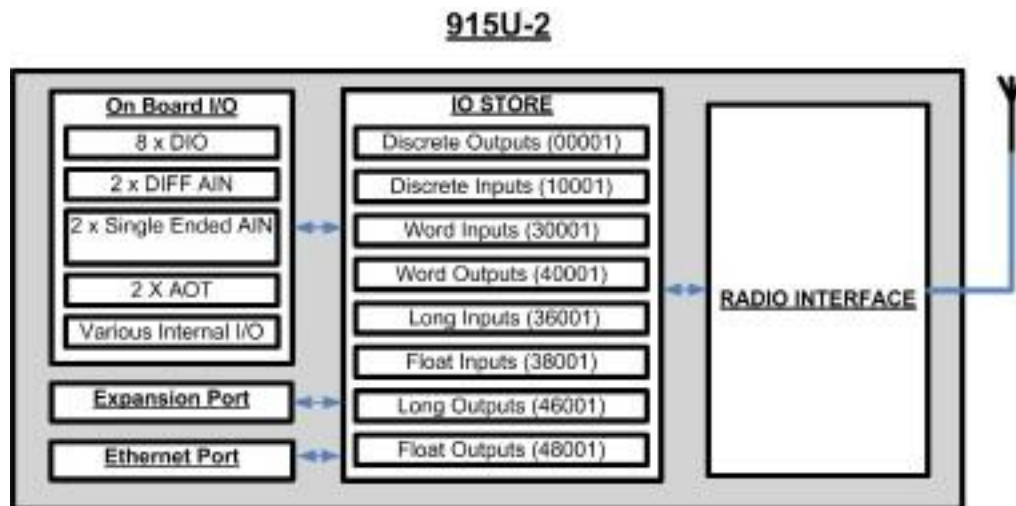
915U-2

On Board I/O

8 x DIO

2 x DIFF AIN

2 x Single Ended AIN

2 X AOT

Various Internal I/O

Expansion Port

Ethernet Port

IO STORE

Discrete Outputs (00001)

Discrete Inputs (10001)

Word Inputs (30001)

Word Outputs (40001)

Long Inputs (36001)

Float Inputs (38001)

Long Outputs (46001)

Float Outputs (48001)

RADIO INTERFACE